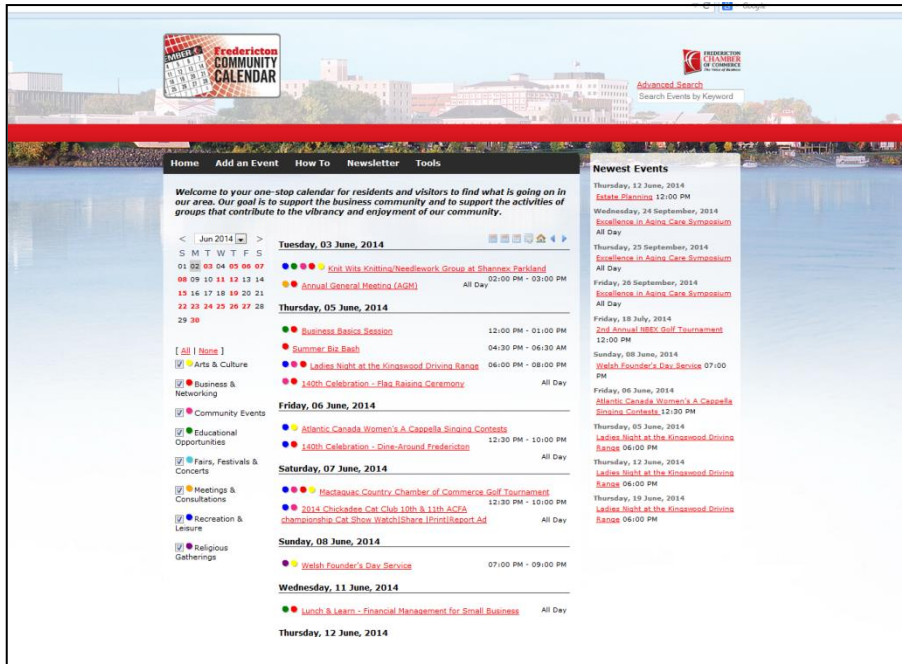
Fredericton COMMUNITY CALENDAR

FREDERICTON CHAMBER OF COMMERCE

Advanced Search
Search Events by Keyword

Home Add an Event How To Newsletter Tools

Welcome to your one-stop calendar for residents and visitors to find what is going on in our area. Our goal is to support the business community and to support the activities of groups that contribute to the vibrancy and enjoyment of our community.

< Jun 2014 >
S M T W T F S
01 02 03 04 05 06 07
08 09 10 11 12 13 14
15 16 17 18 19 20 21
22 23 24 25 26 27 28
29 30

[ All | None ]
Arts & Culture
Business & Networking
Community Events
Educational Opportunities
Fairs, Festivals & Concerts
Meetings & Consultations
Recreation & Leisure
Religious Gatherings

Tuesday, 03 June, 2014
Knit Wits Knitting/Needlework Group at Shannex Parkland All Day
Annual General Meeting (AGM) 02:00 PM - 03:00 PM

Thursday, 05 June, 2014
Business Basics Session 12:00 PM - 01:00 PM
Summer Biz Bash 04:30 PM - 06:30 AM
Ladies Night at the Kingswood Driving Range 06:00 PM - 08:00 PM
140th Celebration - Flag Raising Ceremony All Day

Friday, 06 June, 2014
Atlantic Canada Women's A Cappella Singing Contests 12:30 PM - 10:00 PM
140th Celebration - Dine-Around Fredericton All Day

Saturday, 07 June, 2014
Mactaquac Country Chamber of Commerce Golf Tournament 12:30 PM - 10:00 PM
2014 Chickadee Cat Club 10th & 11th ACFA championship Cat Show Watch|Share |Print|Report Ad All Day

Sunday, 08 June, 2014
Welsh Founder's Day Service 07:00 PM - 09:00 PM

Wednesday, 11 June, 2014
Lunch & Learn - Financial Management for Small Business All Day

Thursday, 12 June, 2014

Newest Events
Thursday, 12 June, 2014
Estate Planning 12:00 PM
Wednesday, 24 September, 2014
Excellence in Aging Care Symposium All Day
Thursday, 25 September, 2014
Excellence in Aging Care Symposium All Day
Friday, 26 September, 2014
Excellence in Aging Care Symposium All Day
Friday, 18 July, 2014
2nd Annual NBEX Golf Tournament 12:00 PM
Sunday, 08 June, 2014
Welsh Founder's Day Service 07:00 PM
Friday, 06 June, 2014
Atlantic Canada Women's A Cappella Singing Contests 12:30 PM
Thursday, 05 June, 2014
Ladies Night at the Kingswood Driving Range 06:00 PM
Thursday, 12 June, 2014
Ladies Night at the Kingswood Driving Range 06:00 PM
Thursday, 19 June, 2014
Ladies Night at the Kingswood Driving Range 06:00 PM